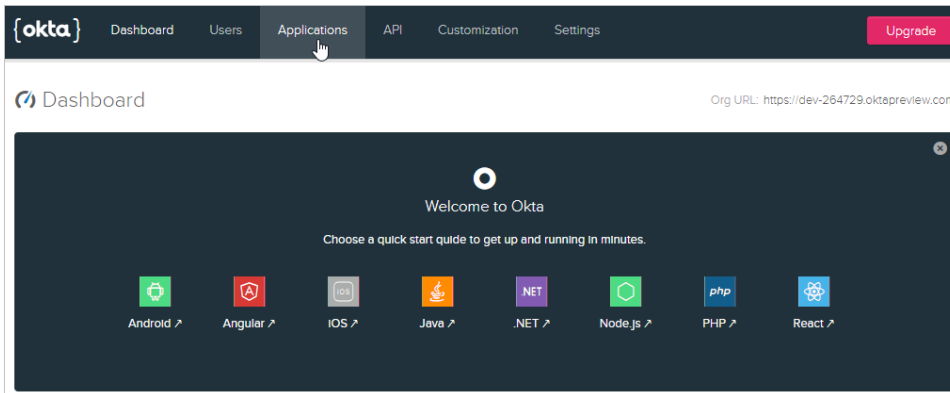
{okta} Dashboard Users Applications API Customization Settings Upgrade

Dashboard

Org URL: https://dev-264729.oktapreview.com

Welcome to Okta

Choose a quick start guide to get up and running in minutes.

Android ↗ Angular ↗ iOS ↗ Java ↗ .NET ↗ Node.js ↗ PHP ↗ React ↗